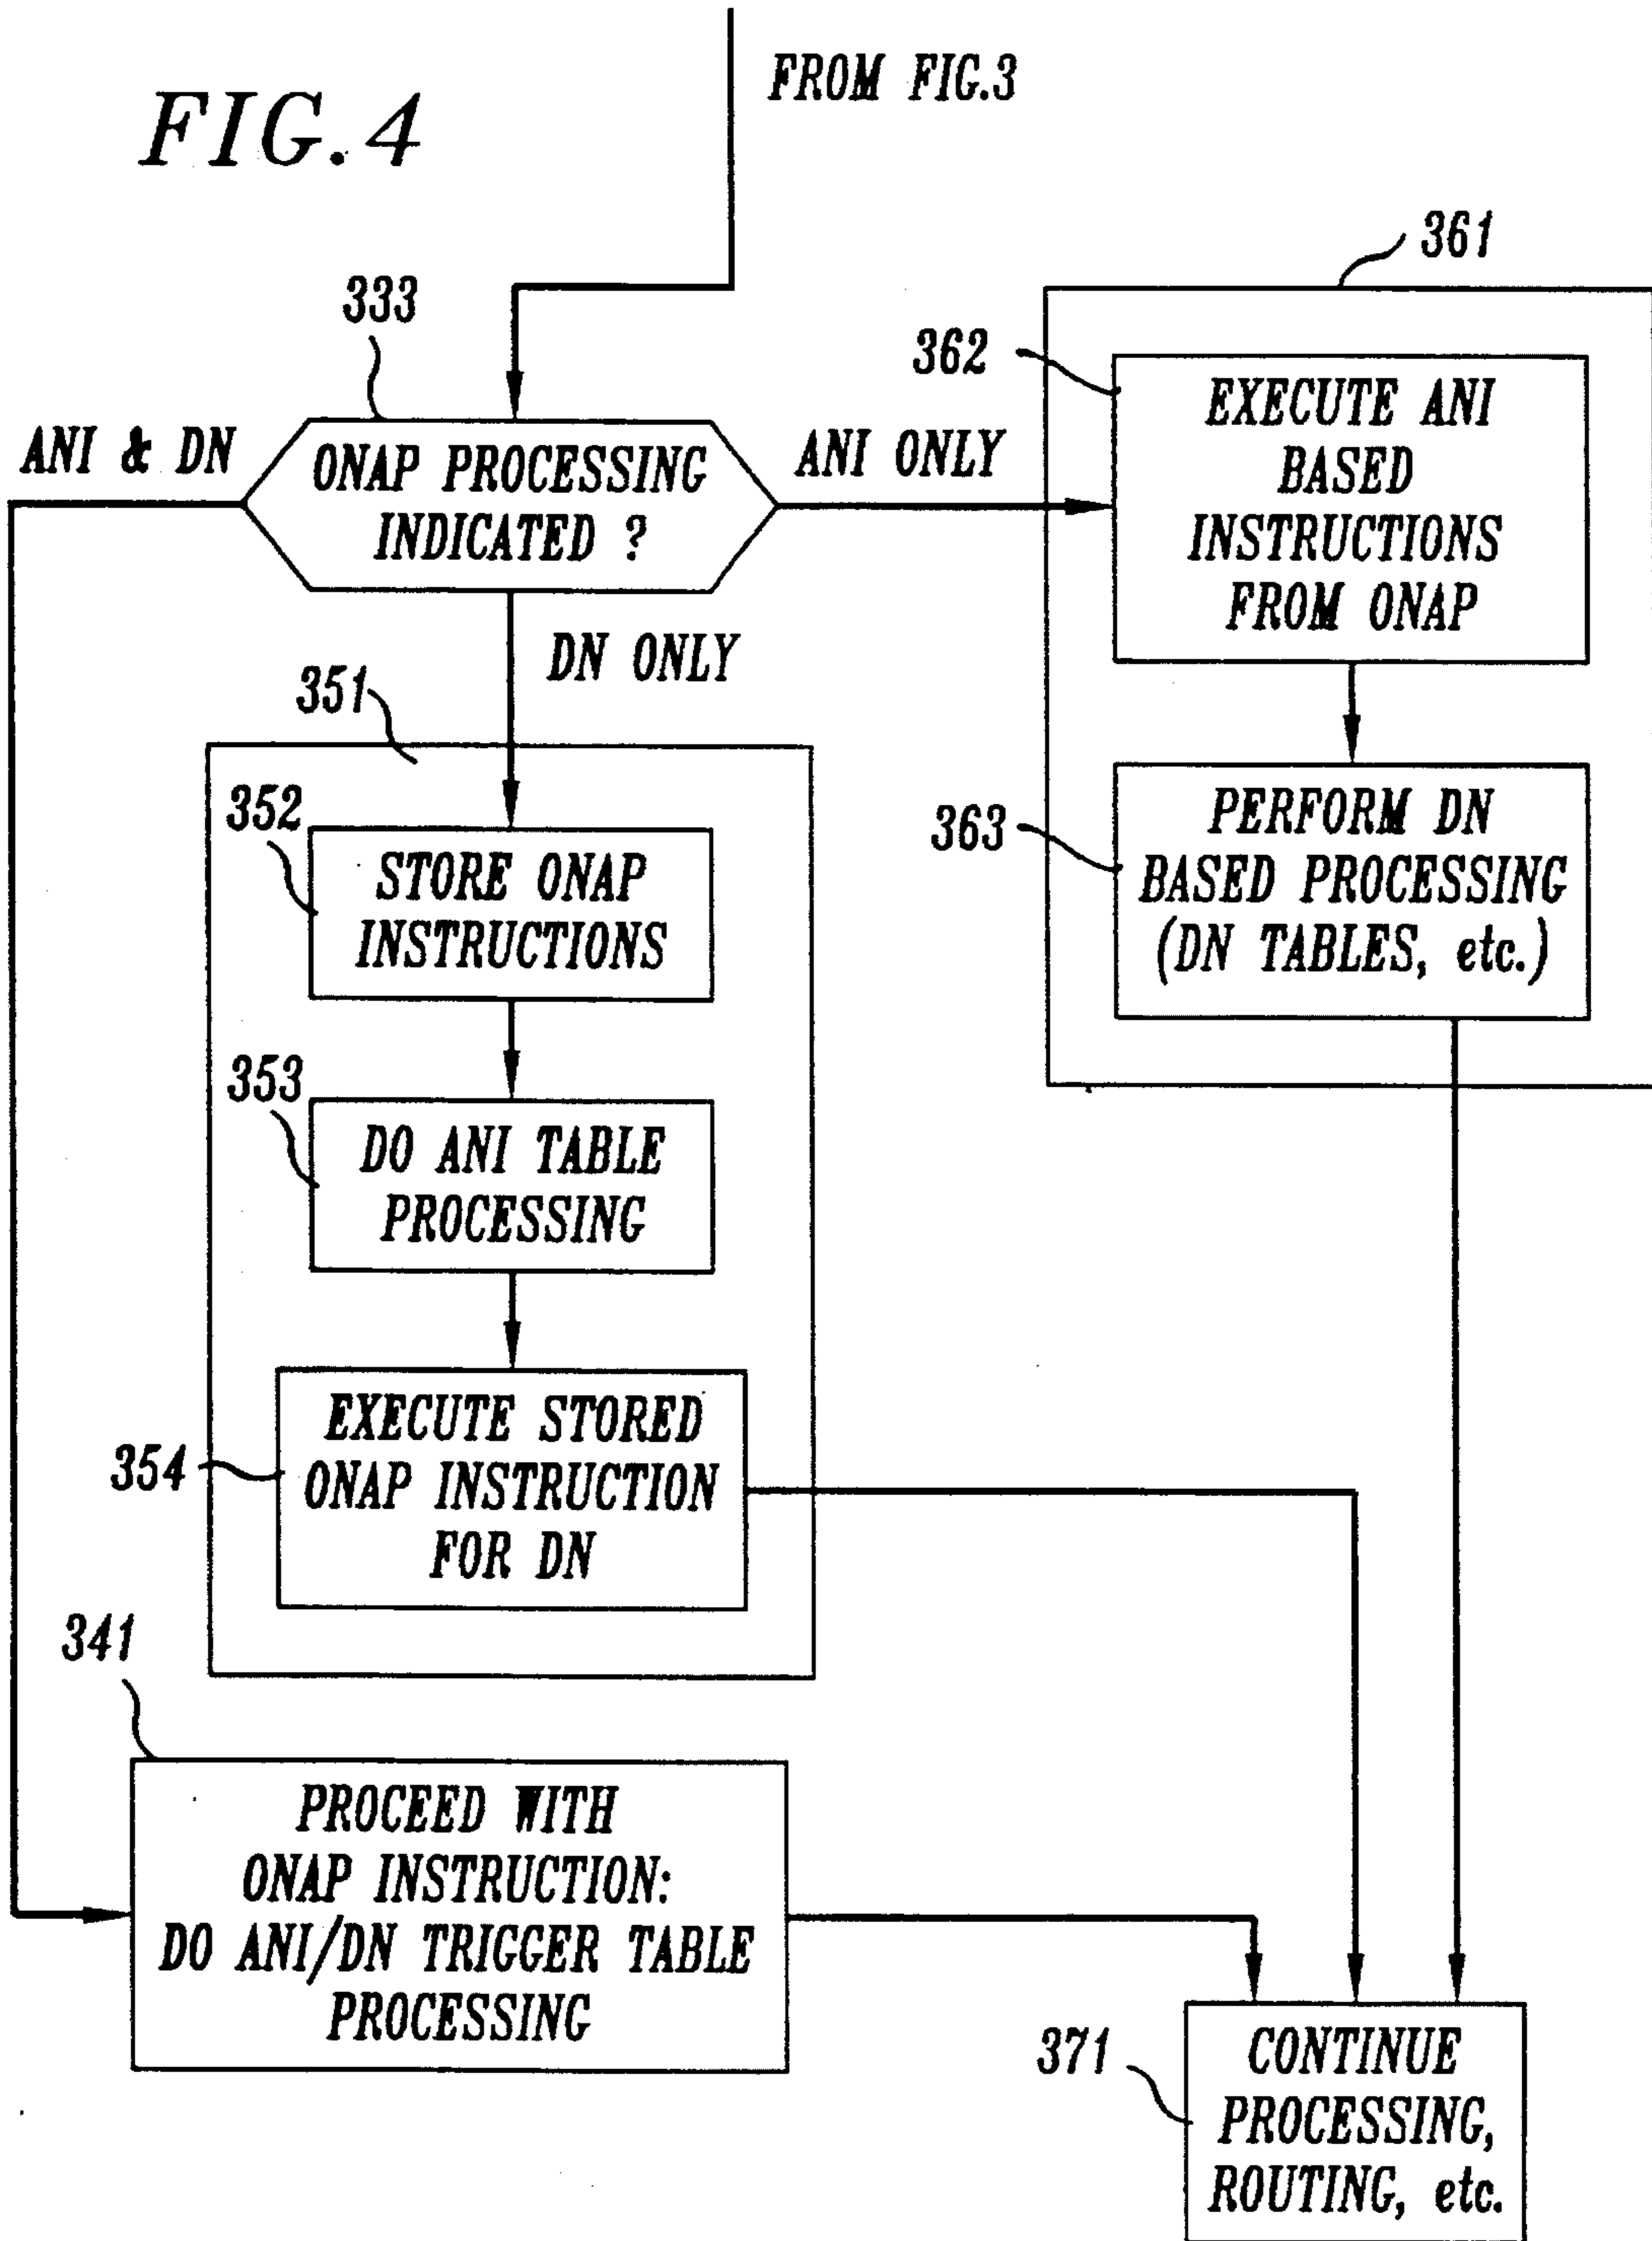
FIG. 4

FROM FIG.3

361

333

362

EXECUTE ANI BASED INSTRUCTIONS FROM ONAP

ANI & DN

ONAP PROCESSING INDICATED ?

ANI ONLY

DN ONLY

351

352

STORE ONAP INSTRUCTIONS

363

PERFORM DN BASED PROCESSING (DN TABLES, etc.)

353

DO ANI TABLE PROCESSING

354

EXECUTE STORED ONAP INSTRUCTION FOR DN

341

PROCEED WITH ONAP INSTRUCTION: DO ANI/DN TRIGGER TABLE PROCESSING

371

CONTINUE PROCESSING, ROUTING, etc.